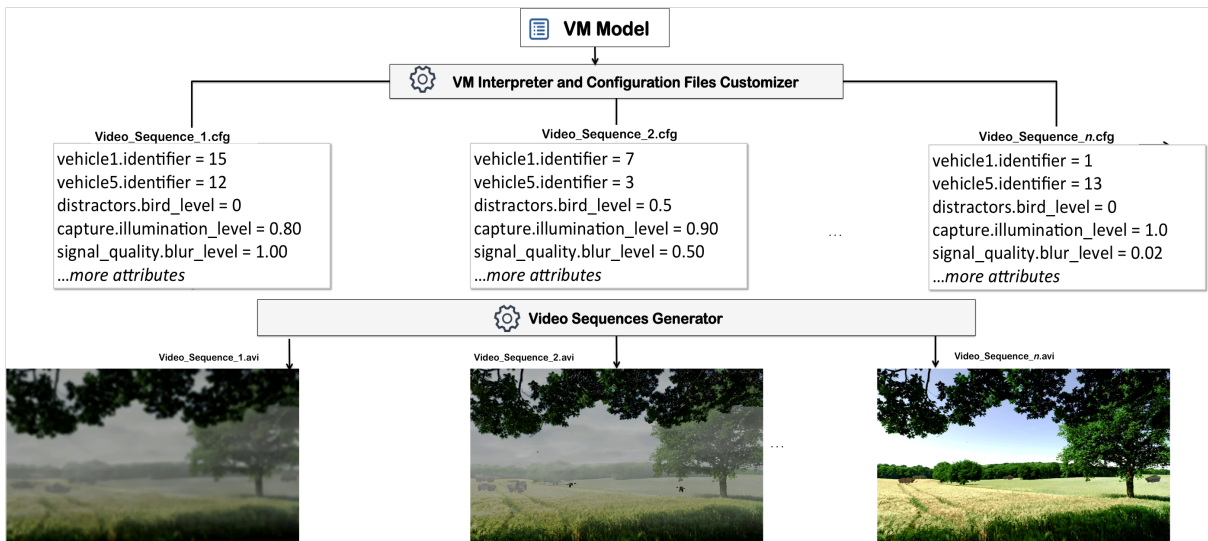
VM Model

VM Interpreter and Configuration Files Customizer

Video_Sequence_1.cfg
vehicle1.identifier = 15
vehicle5.identifier = 12
distractors.bird_level = 0
capture.illumination_level = 0.80
signal_quality.blur_level = 1.00
...more attributes

Video_Sequence_2.cfg
vehicle1.identifier = 7
vehicle5.identifier = 3
distractors.bird_level = 0.5
capture.illumination_level = 0.90
signal_quality.blur_level = 0.50
...more attributes

...

Video_Sequence_n.cfg
vehicle1.identifier = 1
vehicle5.identifier = 13
distractors.bird_level = 0
capture.illumination_level = 1.0
signal_quality.blur_level = 0.02
...more attributes

Video Sequences Generator

Video_Sequence_1.avi

Video_Sequence_2.avi

...

Video_Sequence_n.avi